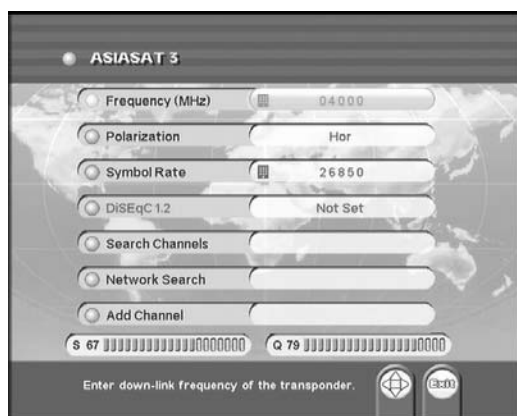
ASIASAT 3

Frequency (MHz) 04000

Polarization Hor

Symbol Rate 26850

DiSEqC 1.2 Not Set

Search Channels

Network Search

Add Channel

S 67

Q 79

Enter down-link frequency of the transponder.

Exit